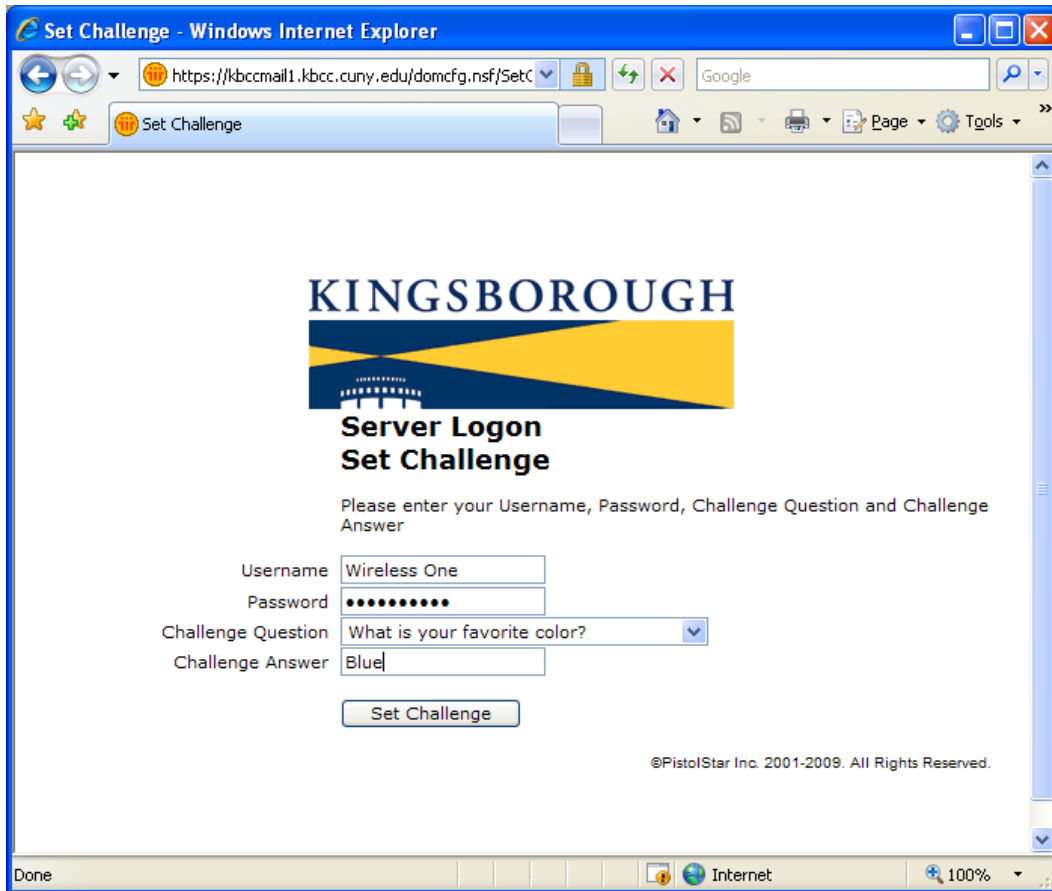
Set Challenge - Windows Internet Explorer

https://kbccmail1.kbcc.cuny.edu/domcfg.nsf/SetC

Google

Set Challenge

Page ▾ Tools ▾

KINGSBOROUGH

Server Logon
Set Challenge

Please enter your Username, Password, Challenge Question and Challenge Answer

Username Wireless One
Password •••••••••••
Challenge Question What is your favorite color?
Challenge Answer Blue

Set Challenge

©PistolStar Inc. 2001-2009. All Rights Reserved.

Done

Internet

100%